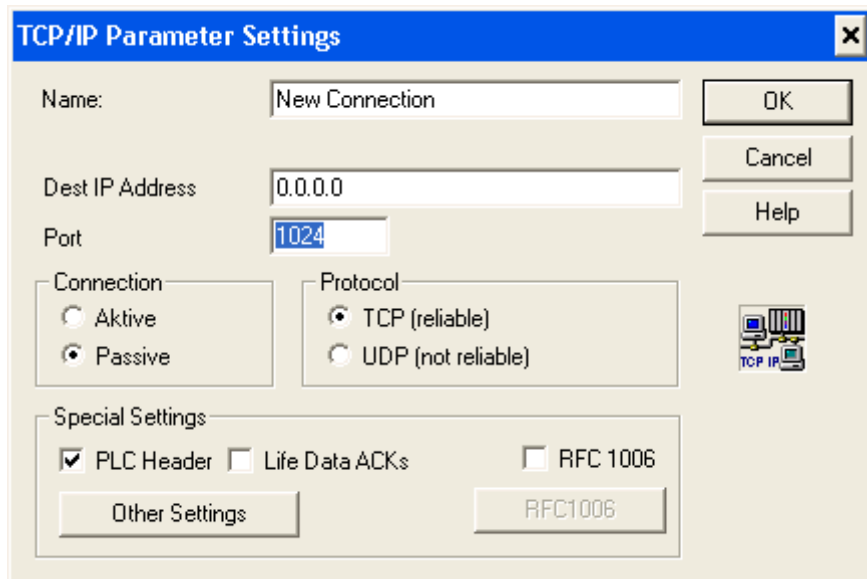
TCP/IP Parameter Settings

×

Name: New Connection

OK

Cancel

Dest IP Address 0.0.0.0

Help

Port 1024

Connection
Aktive
Passive

Protocol
TCP (reliable)
UDP (not reliable)

TCP IP

Special Settings
PLC Header
Life Data ACKs
RFC 1006

Other Settings

RFC1006